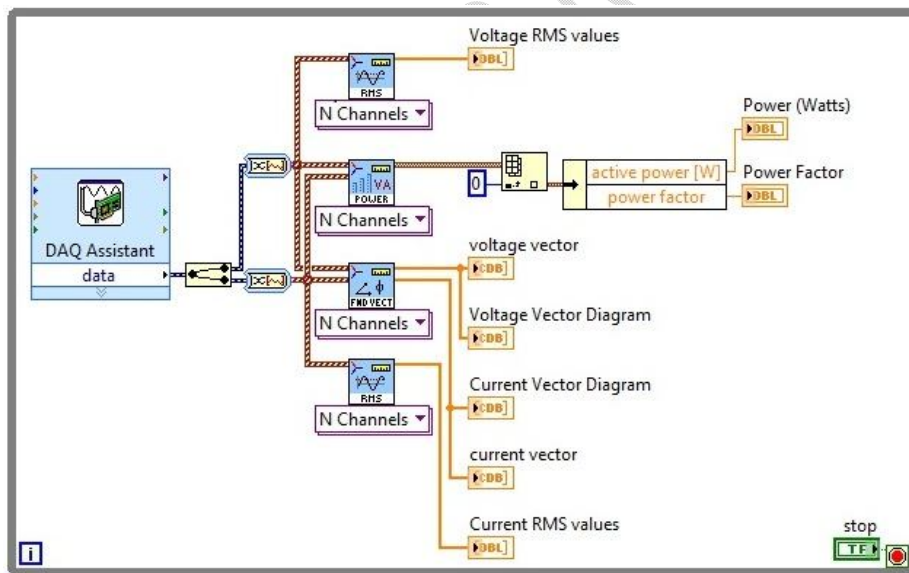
Voltage RMS values
DBL
RMS
N Channels
Power (Watts)
DBL
VA
POWER
0
active power [W]
power factor
Power Factor
DBL
N Channels
DAQ Assistant
data
voltage vector
CDB
FND VECT
N Channels
Voltage Vector Diagram
CDB
Current Vector Diagram
RMS
N Channels
CDB
current vector
CDB
Current RMS values
DBL
stop
TF
i